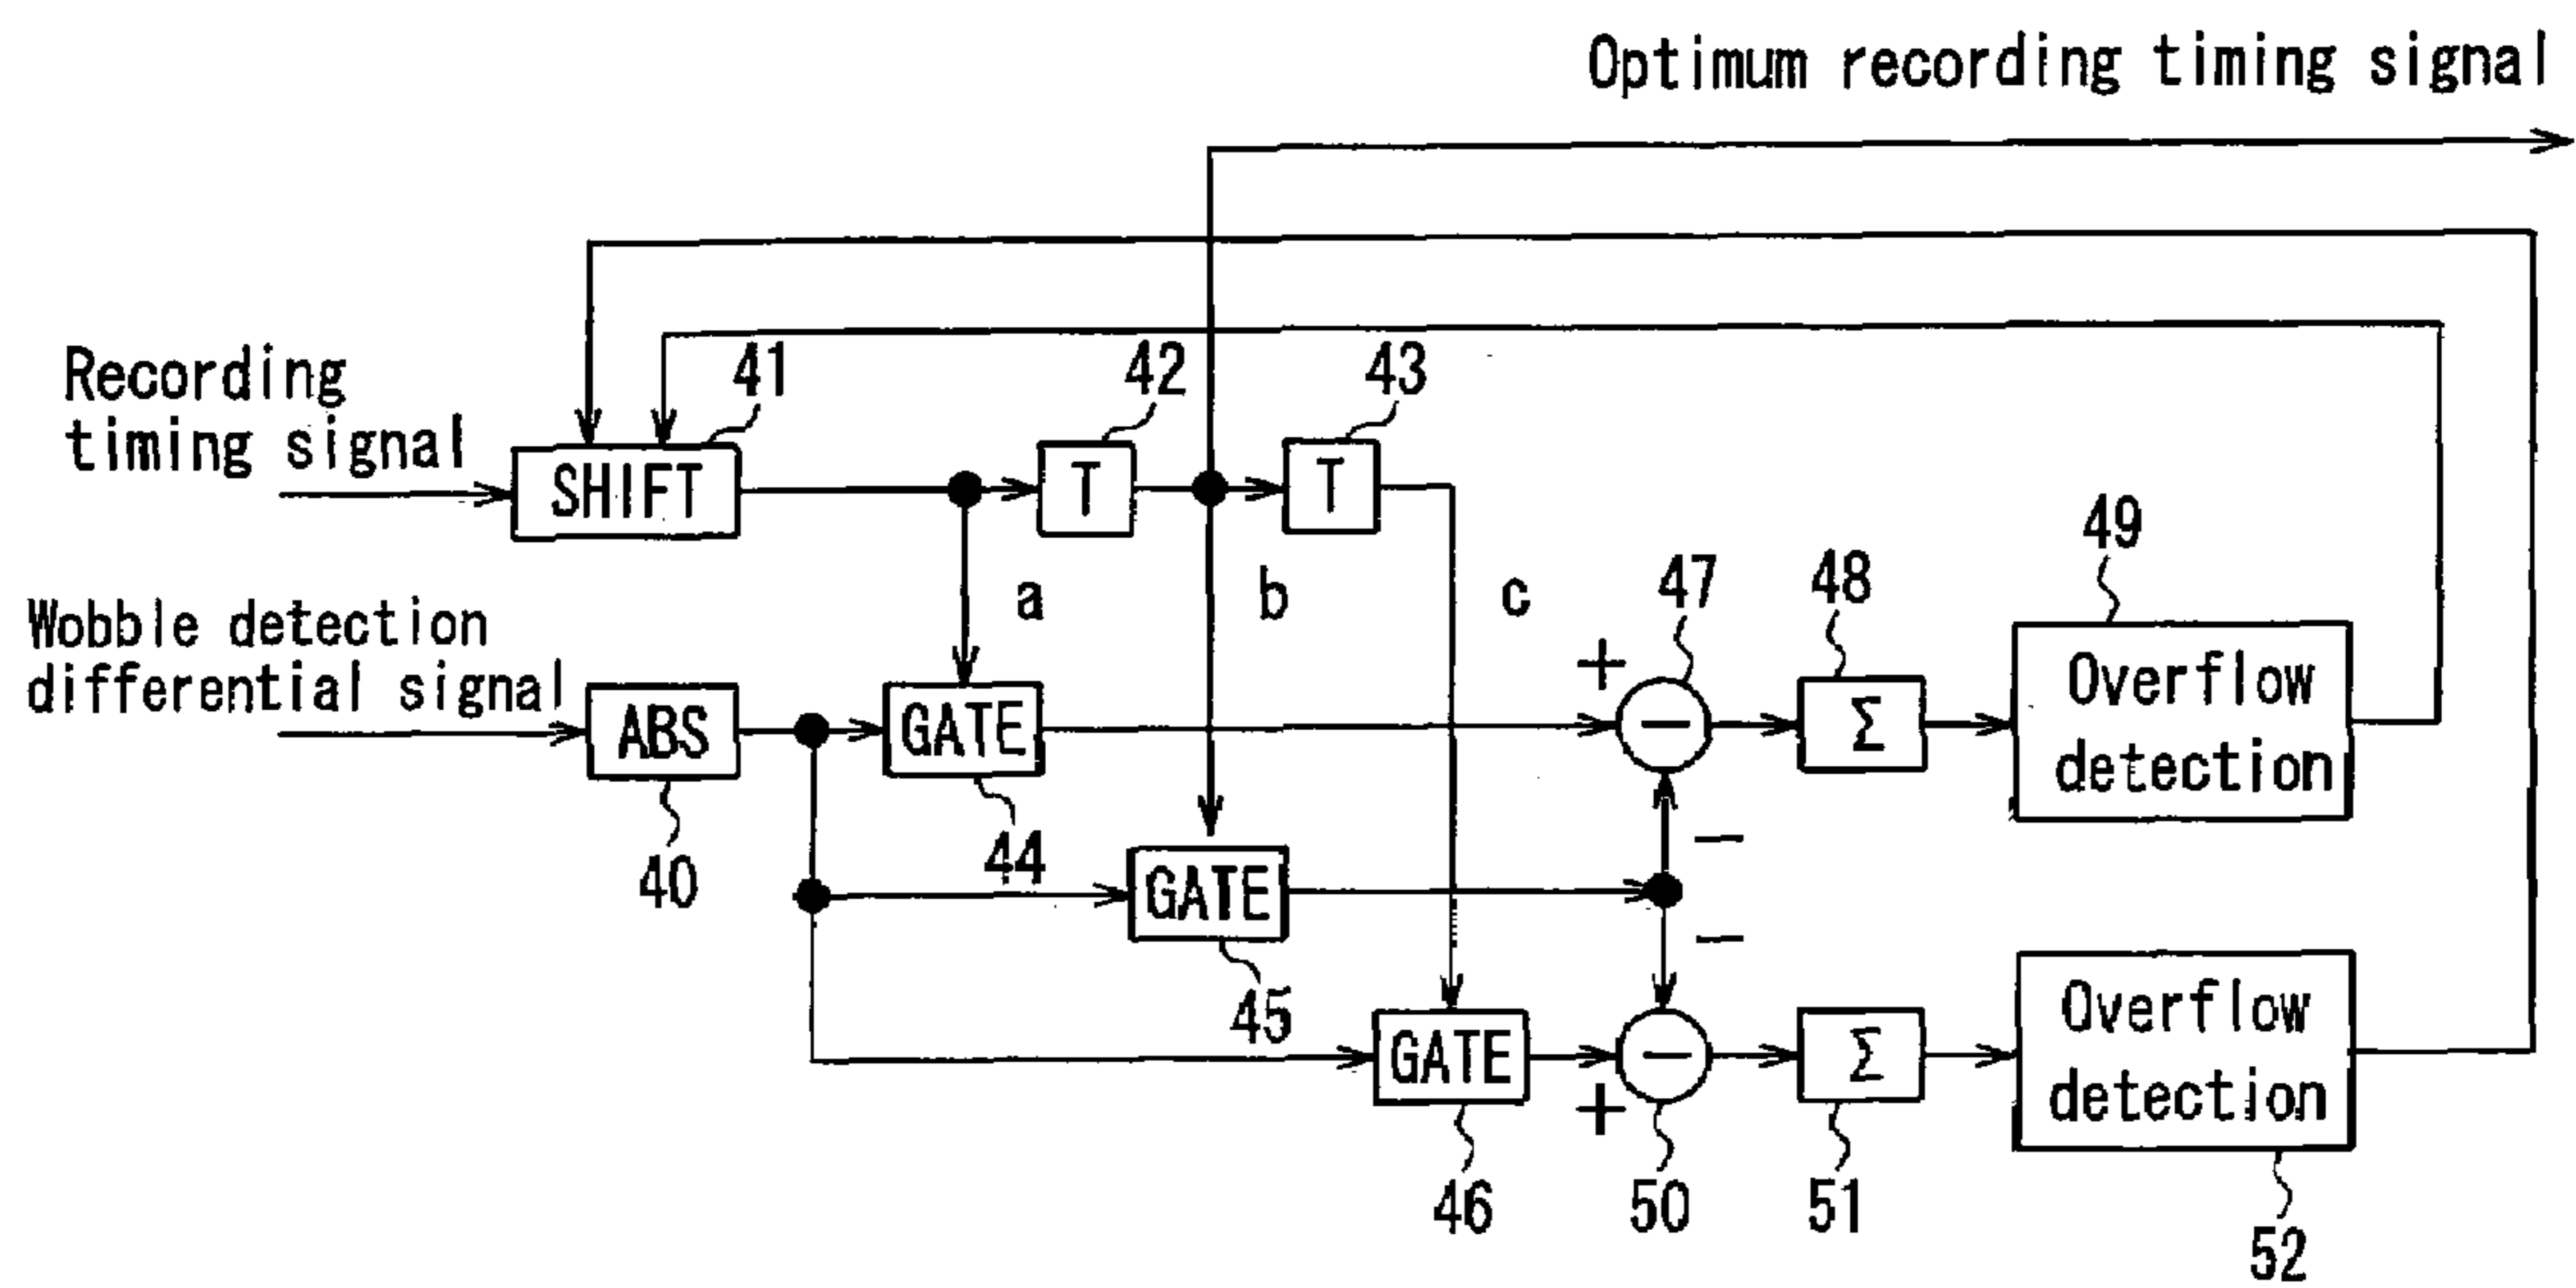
Optimum recording timing signal

Recording timing signal

41

SHIFT

42

T

43

T

a

b

c

Wobble detection differential signal

ABS

40

GATE

44

GATE

45

GATE

46

47

+

−

−

−

+

50

48

$\Sigma$

51

$\Sigma$

49

Overflow detection

Overflow detection

52